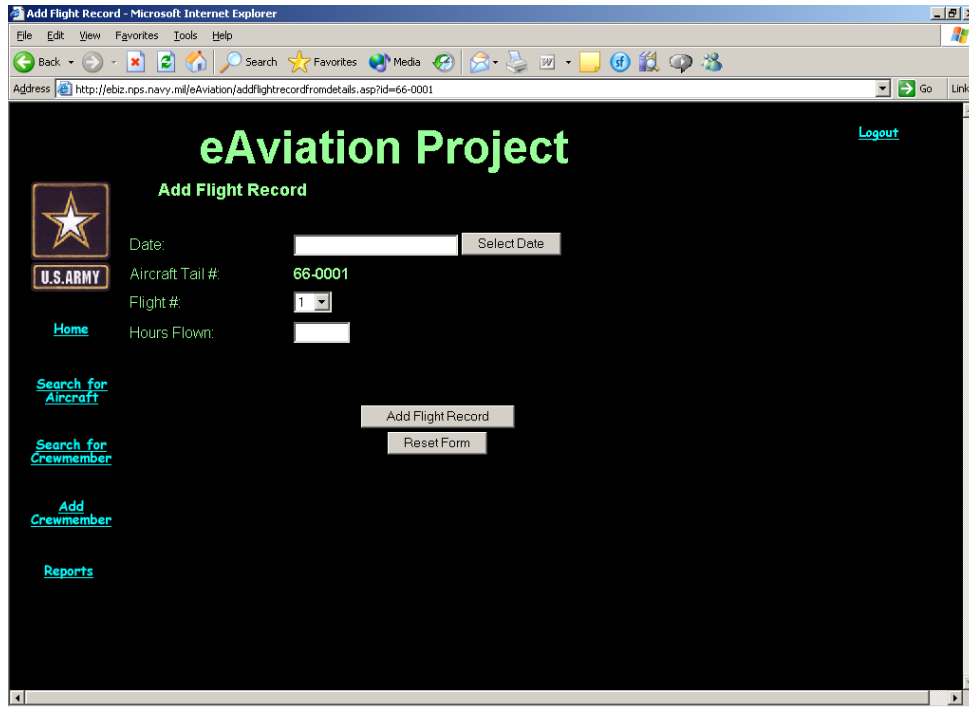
Add Flight Record - Microsoft Internet Explorer

File Edit View Favorites Tools Help

Back Search Favorites Media

Address http://ebiz.nps.navy.mil/eAviation/addflightrecordfromdetails.asp?id=66-0001 Go Link

eAviation Project

Logout

Add Flight Record

U.S.ARMY

Date: Select Date

Aircraft Tail #: 66-0001

Flight #: 1

Hours Flown:

Home

Search for Aircraft

Add Flight Record

Reset Form

Search for Crewmember

Add Crewmember

Reports